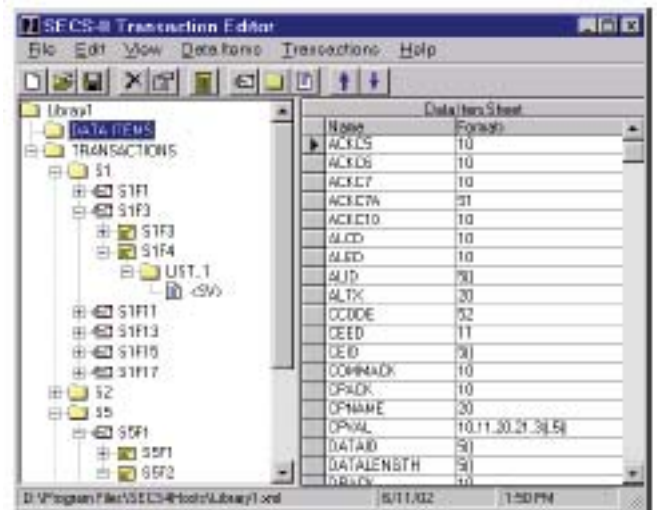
SECS-II Transaction Editor

File Edit View Data Items Transactions Help

Library1
DATA ITEMS
TRANSACTIONS
S1
S1F1
S1F3
S1F3
S1F4
LIST_1
<SV>
S1F11
S1F13
S1F15
S1F17
S2
S5
S5F1
S5F1
S5F2

Data Item Sheet

| Name | Format |
|---|---|
| ACKC5 | 10 |
| ACKC6 | 10 |
| ACKC7 | 10 |
| ACKC7A | 51 |
| ACKC10 | 10 |
| ALCD | 10 |
| ALED | 10 |
| ALID | 5() |
| ALTX | 20 |
| CCODE | 52 |
| CEED | 11 |
| CEID | 5() |
| COMMACK | 10 |
| CPACK | 10 |
| CPNAME | 20 |
| CPVAL | 10,11,20,21,3(),5() |
| DATAID | 5() |
| DATALENGTH | 5() |
| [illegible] | 10 |

D:\Program Files\SECS4Tools\Library1.xml 6/11/02 1:50 PM